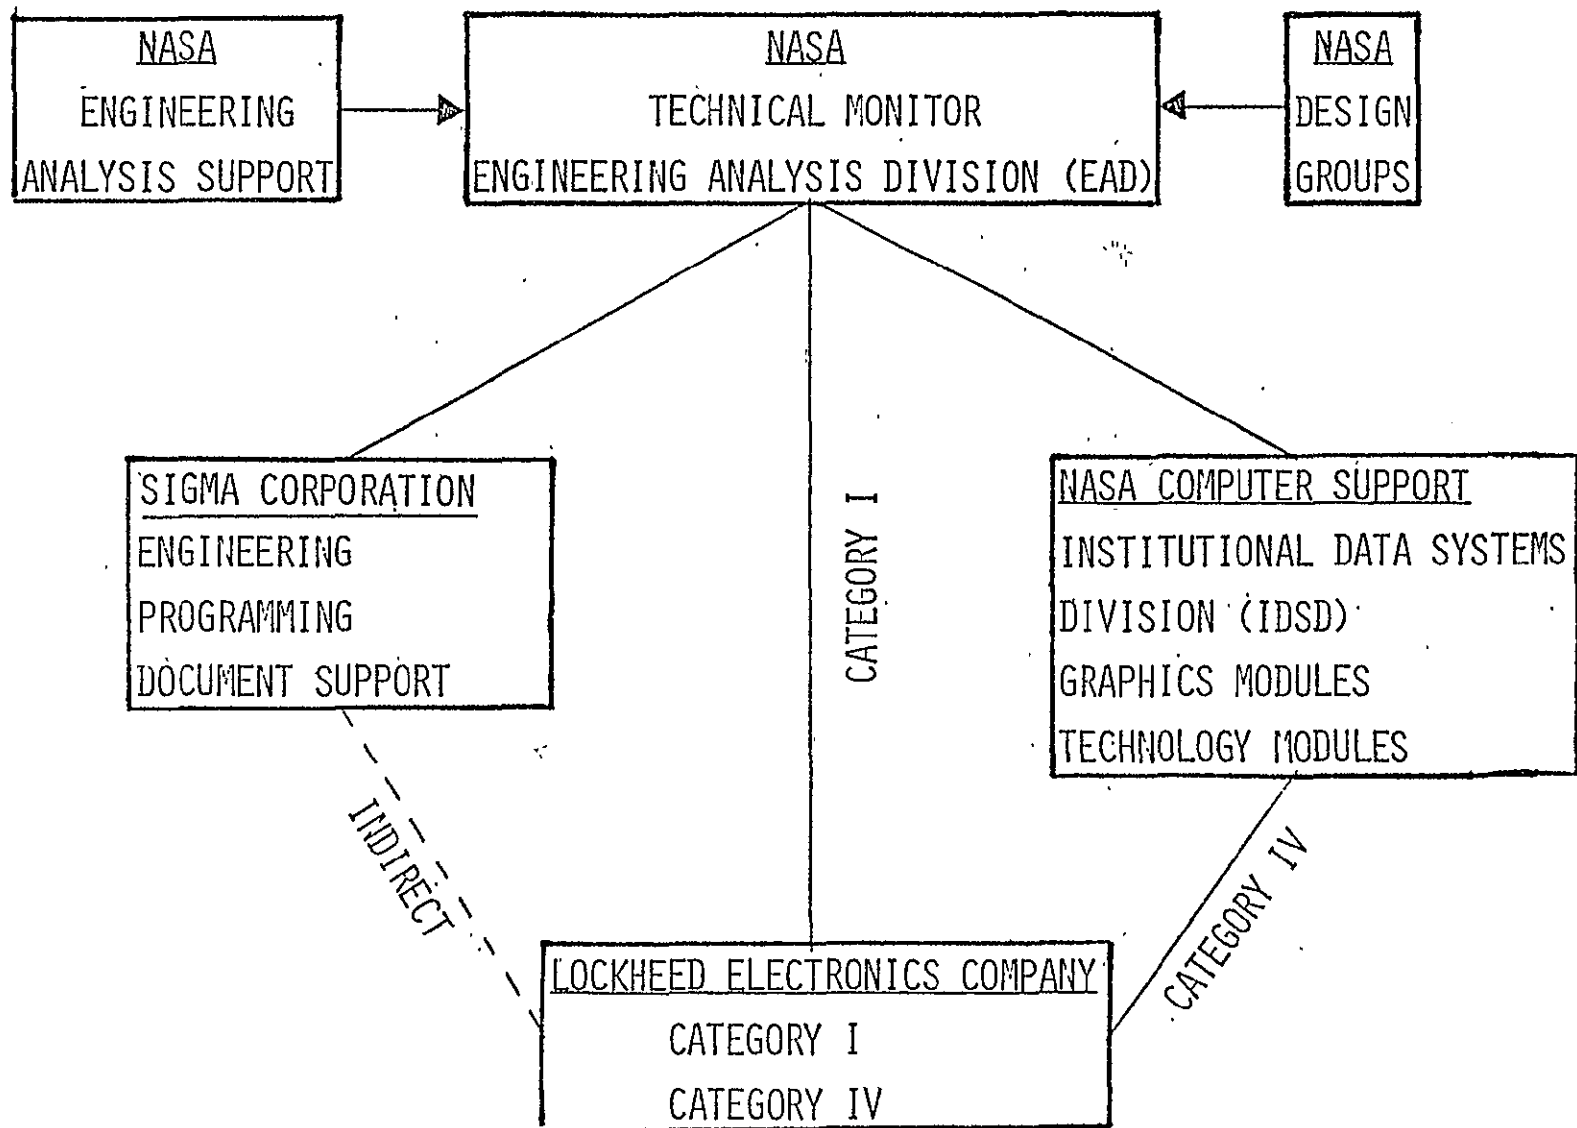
NASA
ENGINEERING
ANALYSIS SUPPORT

NASA
TECHNICAL MONITOR
ENGINEERING ANALYSIS DIVISION (EAD)

NASA
DESIGN
GROUPS

SIGMA CORPORATION
ENGINEERING
PROGRAMMING
DOCUMENT SUPPORT

CATEGORY I

NASA COMPUTER SUPPORT
INSTITUTIONAL DATA SYSTEMS
DIVISION (IDSD)
GRAPHICS MODULES
TECHNOLOGY MODULES

INDIRECT

CATEGORY IV

LOCKHEED ELECTRONICS COMPANY
CATEGORY I
CATEGORY IV